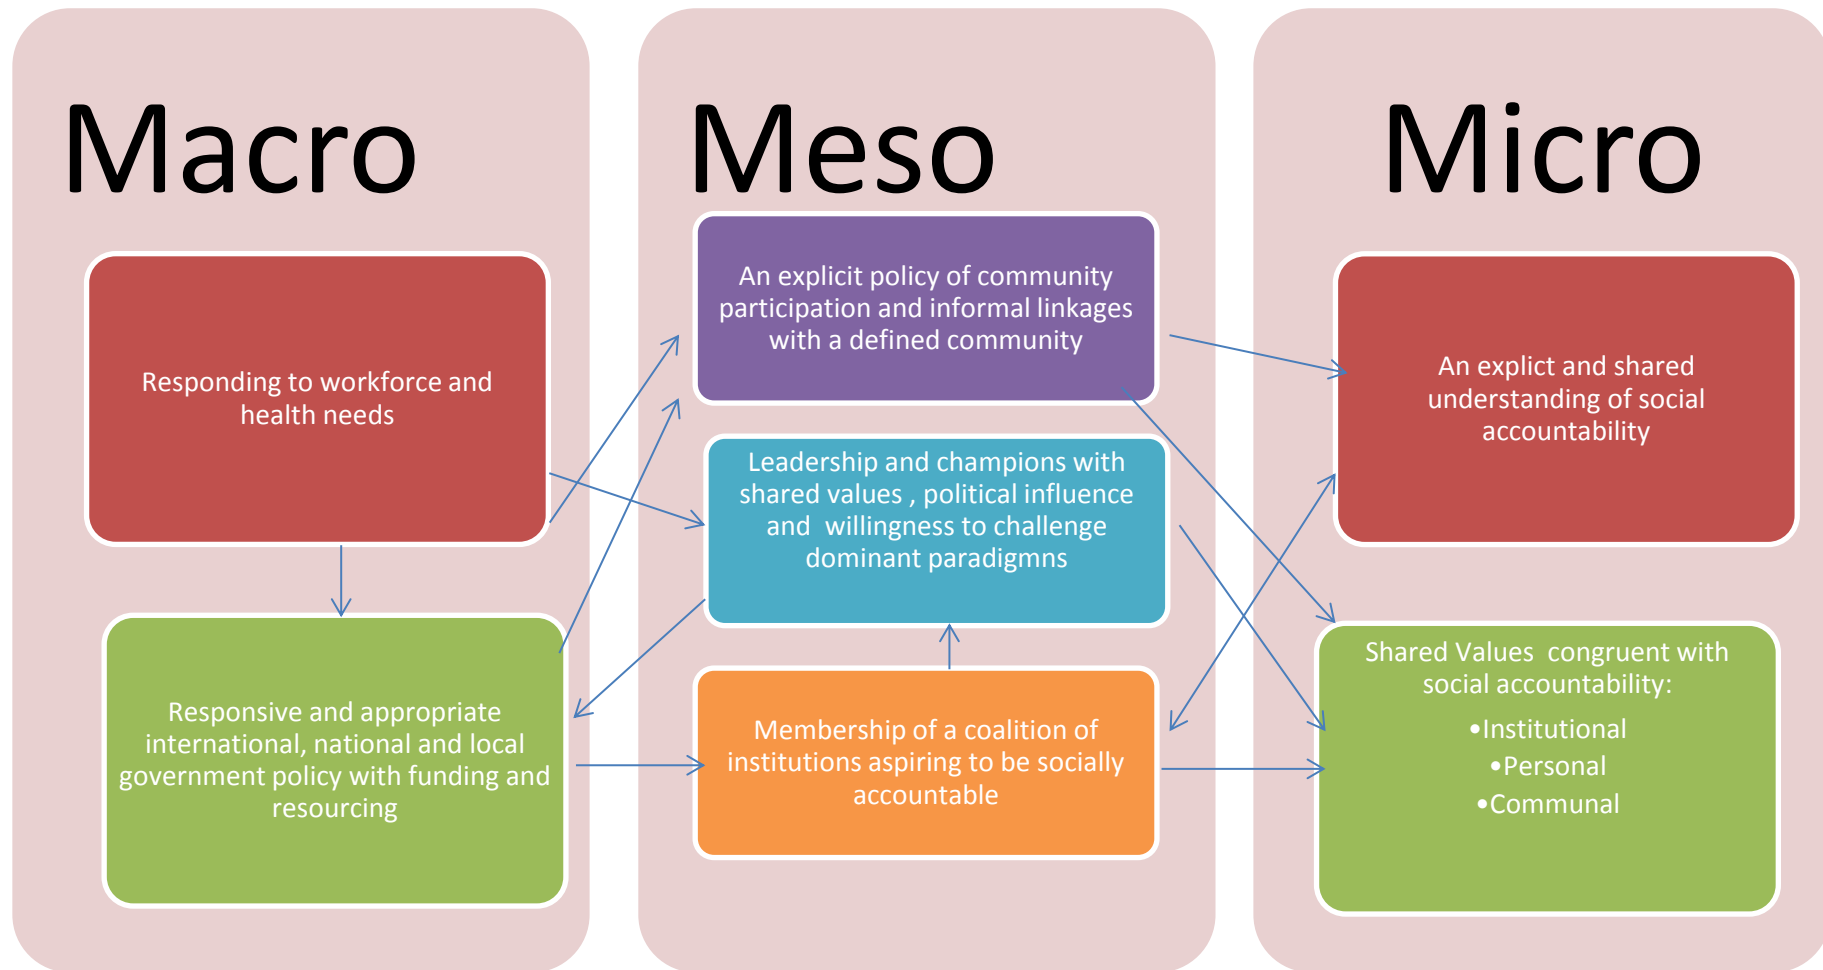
Macro

Responding to workforce and health needs

Responsive and appropriate international, national and local government policy with funding and resourcing

Meso

An explicit policy of community participation and informal linkages with a defined community

Leadership and champions with shared values , political influence and willingness to challenge dominant paradigmns

Membership of a coalition of institutions aspiring to be socially accountable

Micro

An explict and shared understanding of social accountability

Shared Values congruent with social accountability:
•Institutional
•Personal
•Communal